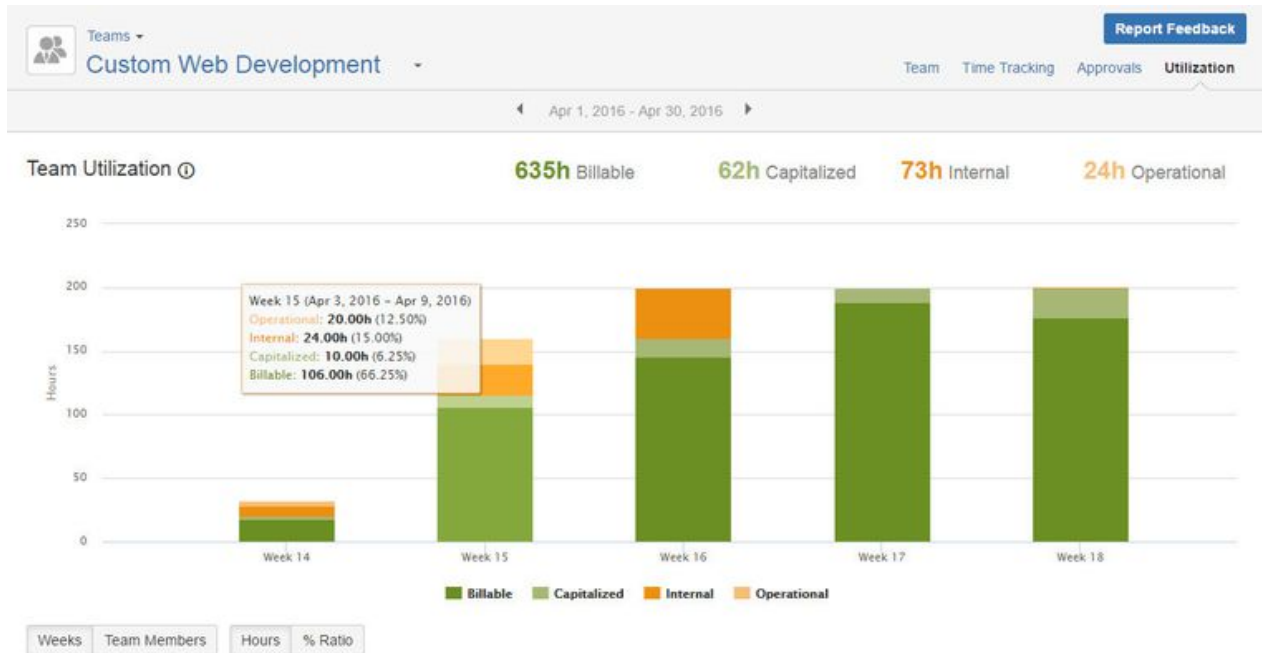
Teams ▾
Custom Web Development ▾

Report Feedback

Team Time Tracking Approvals Utilization

◀ Apr 1, 2016 - Apr 30, 2016 ▶

Team Utilization ⓘ

635h Billable 62h Capitalized 73h Internal 24h Operational

250
200
150
100
50
0

Hours

Week 15 (Apr 3, 2016 – Apr 9, 2016)
Operational: 20.00h (12.50%)
Internal: 24.00h (15.00%)
Capitalized: 10.00h (6.25%)
Billable: 106.00h (66.25%)

Week 14 Week 15 Week 16 Week 17 Week 18

Billable Capitalized Internal Operational

Weeks Team Members Hours % Ratio